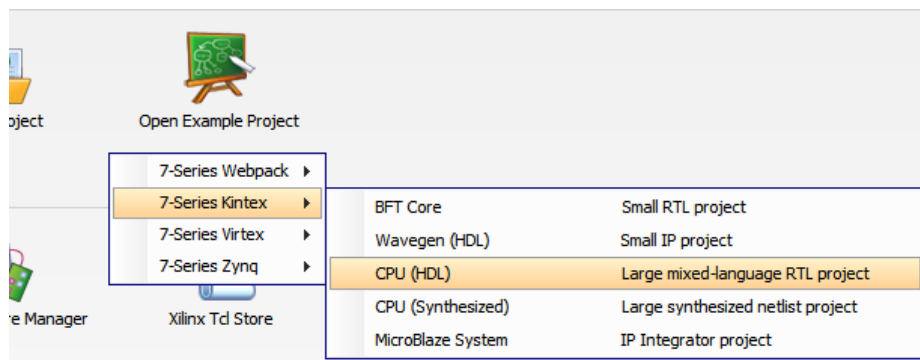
oject

Open Example Project

7-Series Webpack
7-Series Kintex
7-Series Virtex
7-Series Zynq

| | |
|---|---|
| BFT Core | Small RTL project |
| Wavegen (HDL) | Small IP project |
| CPU (HDL) | Large mixed-language RTL project |
| CPU (Synthesized) | Large synthesized netlist project |
| MicroBlaze System | IP Integrator project |

re Manager

Xilinx Tcl Store